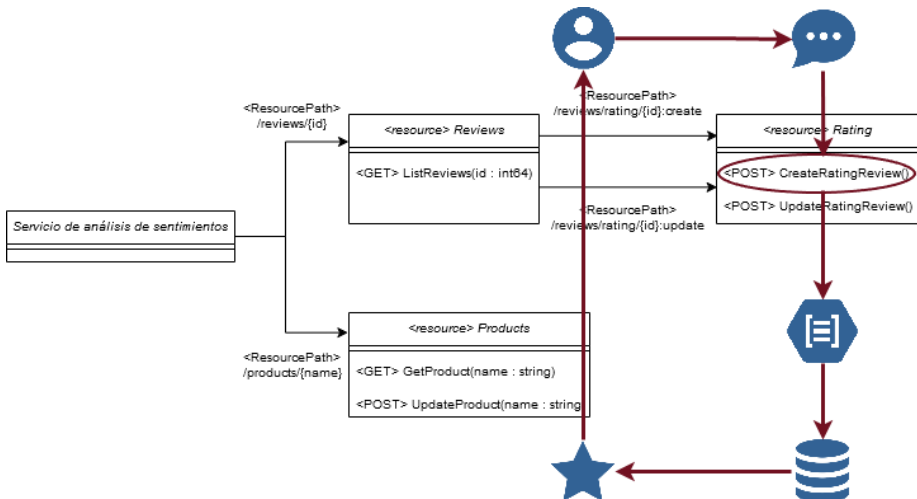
<ResourcePath>
/reviews/{id}

<ResourcePath>
/reviews/rating/{id}:create

<resource> Reviews

<GET> ListReviews(id : int64)

<resource> Rating

<POST> CreateRatingReview()

<POST> UpdateRatingReview()

<ResourcePath>
/reviews/rating/{id}:update

Servicio de análisis de sentimientos

<resource> Products

<ResourcePath>
/products/{name}

<GET> GetProduct(name : string)

<POST> UpdateProduct(name : string